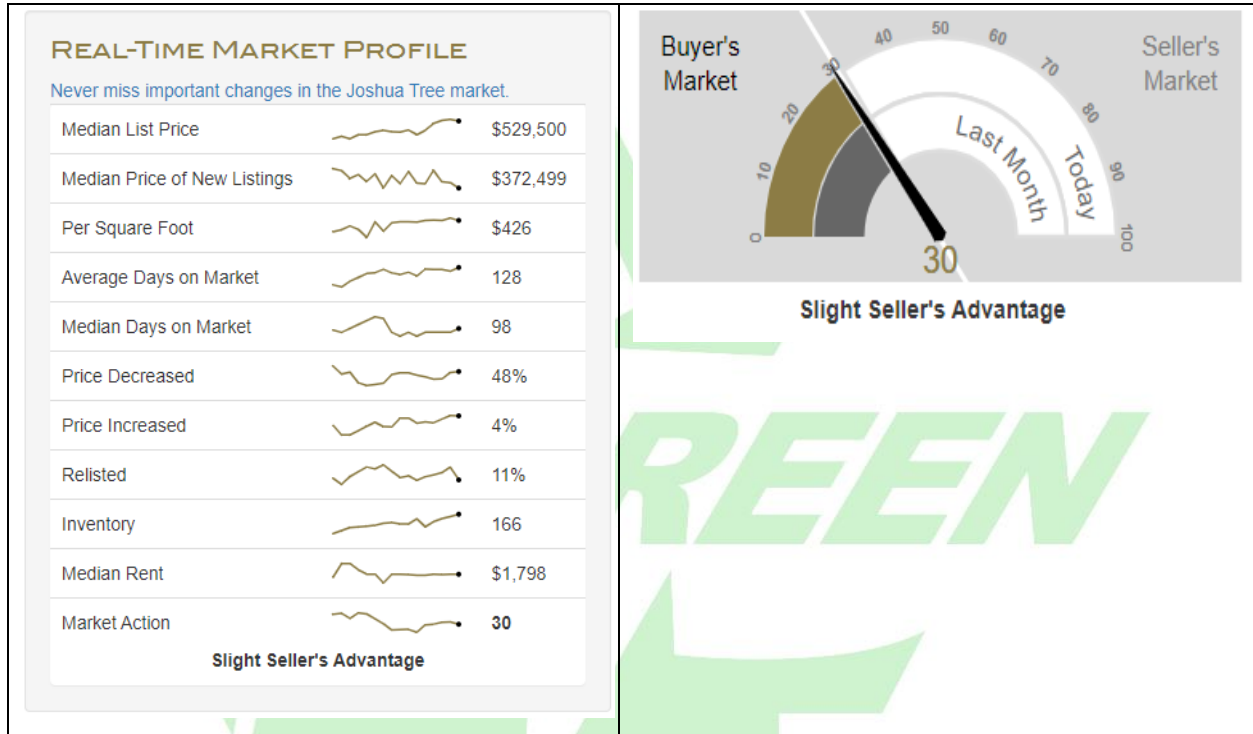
Real-Time Market Profile

Never miss important changes in the Joshua Tree market.

| | |
|---|---|
| Median List Price | \$529,500 |
| Median Price of New Listings | \$372,499 |
| Per Square Foot | \$426 |
| Average Days on Market | 128 |
| Median Days on Market | 98 |
| Price Decreased | 48% |
| Price Increased | 4% |
| Relisted | 11% |
| Inventory | 166 |
| Median Rent | \$1,798 |
| Market Action | **30** |

**Slight Seller's Advantage**

Buyer's Market

Seller's Market

0 10 20 30 40 50 60 70 80 90 100

Last Month

Today

30

**Slight Seller's Advantage**

REEN